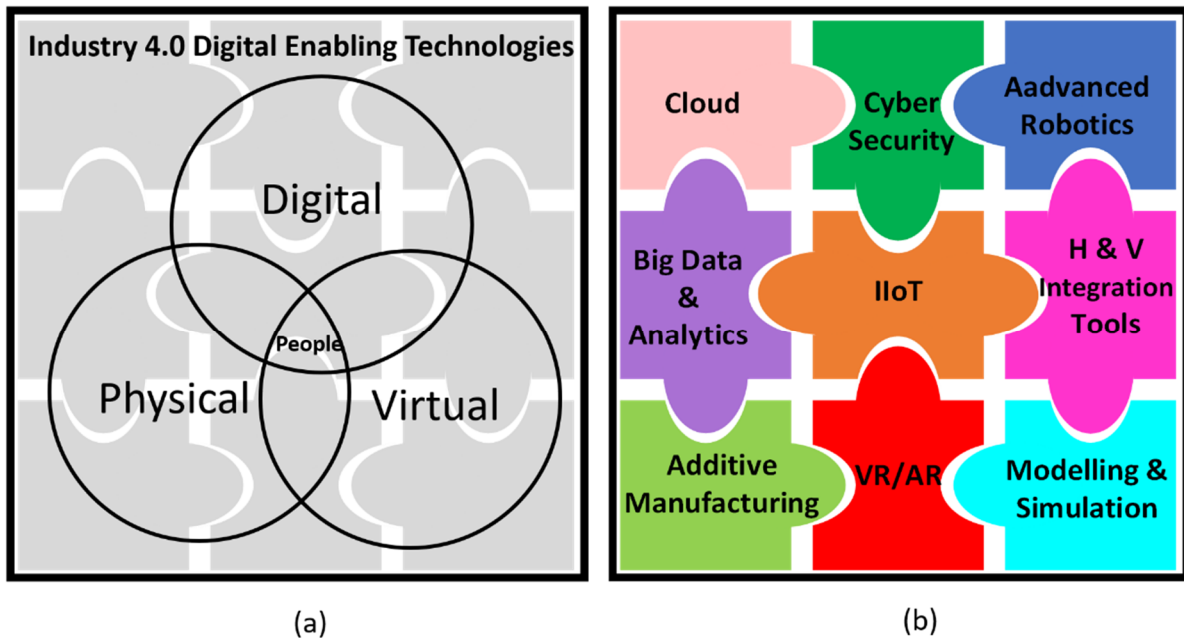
Industry 4.0 Digital Enabling Technologies

Digital

People

Physical

Virtual

(a)

Cloud

Cyber Security

Aadvanced Robotics

Big Data & Analytics

IIoT

H & V Integration Tools

Additive Manufacturing

VR/AR

Modelling & Simulation

(b)